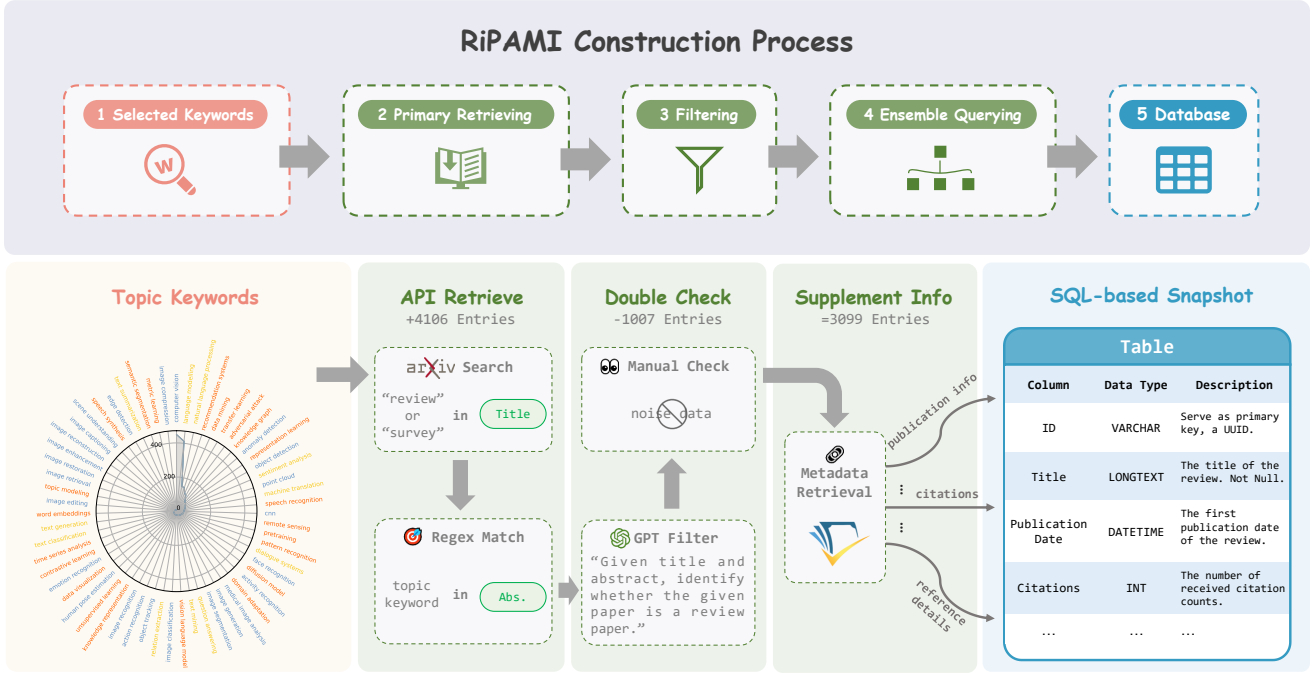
RiPAMI Construction Process

1 Selected Keywords

2 Primary Retrieving

3 Filtering

4 Ensemble Querying

5 Database

Topic Keywords

semantic segmentation, speech synthesis, scene understanding, image captioning, image reconstruction, image enhancement, image restoration, image retrieval, topic modeling, image editing, word embeddings, text generation, text classification, time series analysis, contrastive learning, emotion recognition, data visualization, human pose estimation, unsupervised learning, knowledge representation, image recognition, action recognition, object tracking, mixture models, image classification, computer vision, natural language processing, recommendation systems, data mining, transfer learning, adversarial attack, knowledge graph, anomaly detection, representation learning, object detection, sentiment analysis, point cloud, machine translation, speech recognition, cnn, remote sensing, pretraining, pattern recognition, dialogue systems, face recognition, diffusion model, activity recognition, domain adaptation, medical image analysis, image generation, image segmentation, federated learning

400
200
0

API Retrieve
+4106 Entries

arXiv Search
"review" or "survey" in Title

Regex Match
topic keyword in Abs.

Double Check
-1007 Entries

Manual Check
noise data

GPT Filter
"Given title and abstract, identify whether the given paper is a review paper."

Supplement Info
=3099 Entries

Metadata Retrieval

publication info
citations
reference details

SQL-based Snapshot

Table

| Column | Data Type | Description |
|---|---|---|
| ID | VARCHAR | Serve as primary key, a UUID. |
| Title | LONGTEXT | The title of the review. Not Null. |
| Publication Date | DATETIME | The first publication date of the review. |
| Citations | INT | The number of received citation counts. |
| ... | ... | ... |